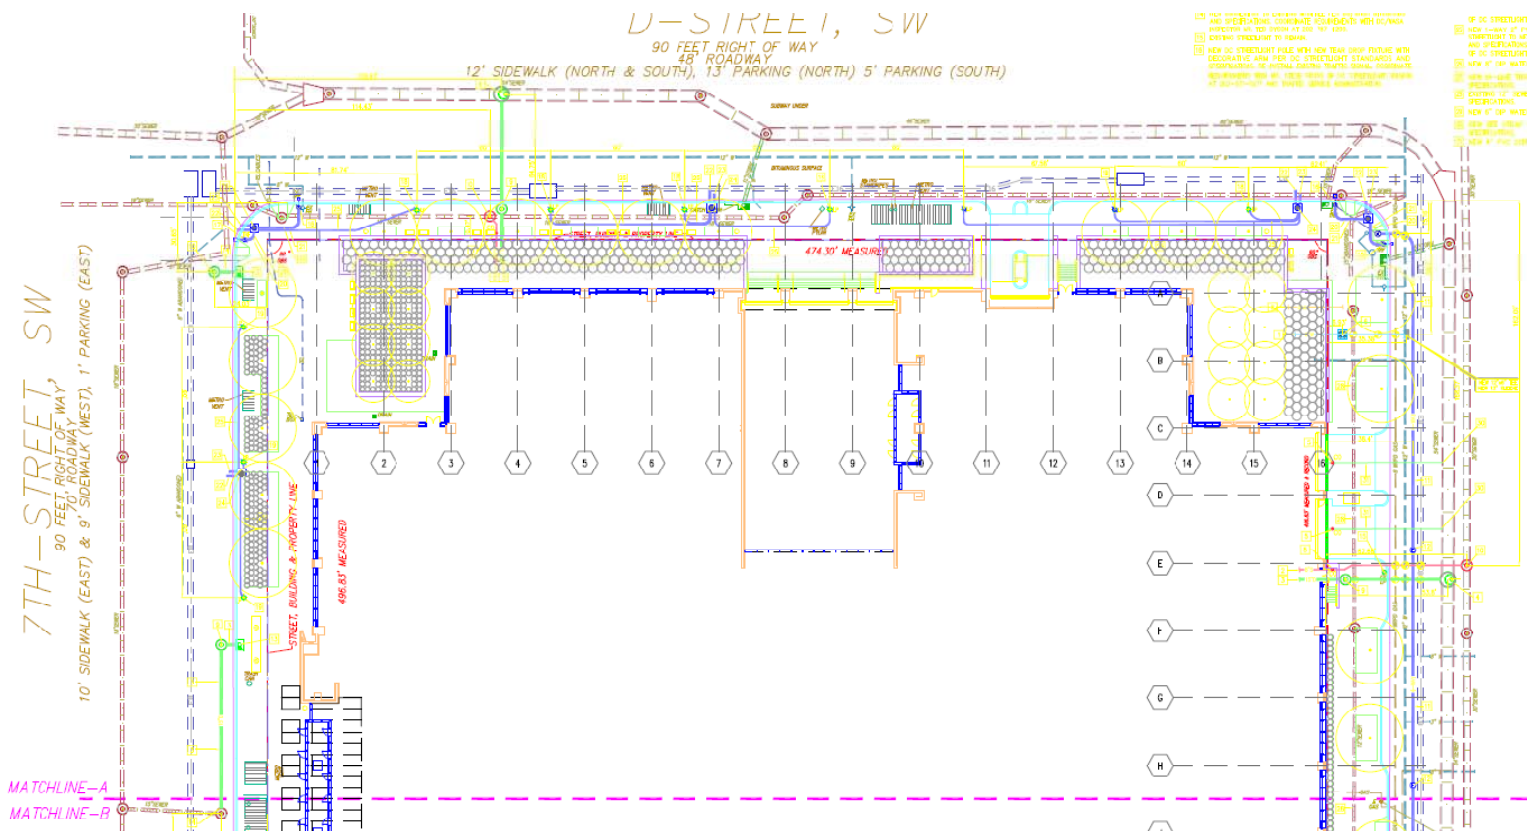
D-STREET, SW
90 FEET RIGHT OF WAY
48' ROADWAY
12' SIDEWALK (NORTH & SOUTH), 13' PARKING (NORTH) 5' PARKING (SOUTH)

474.30' MEASURED

7TH-STREET, SW
90 FEET RIGHT OF WAY
70' ROADWAY
10' SIDEWALK (EAST) & 9' SIDEWALK (WEST), 1' PARKING (EAST)

STREET, BUILDING & PROPERTY LINE
496.83' MEASURED

1 2 3 4 5 6 7 8 9 10 11 12 13 14 15 16

A B C D E F G H

MATCHLINE-A
MATCHLINE-B

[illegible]